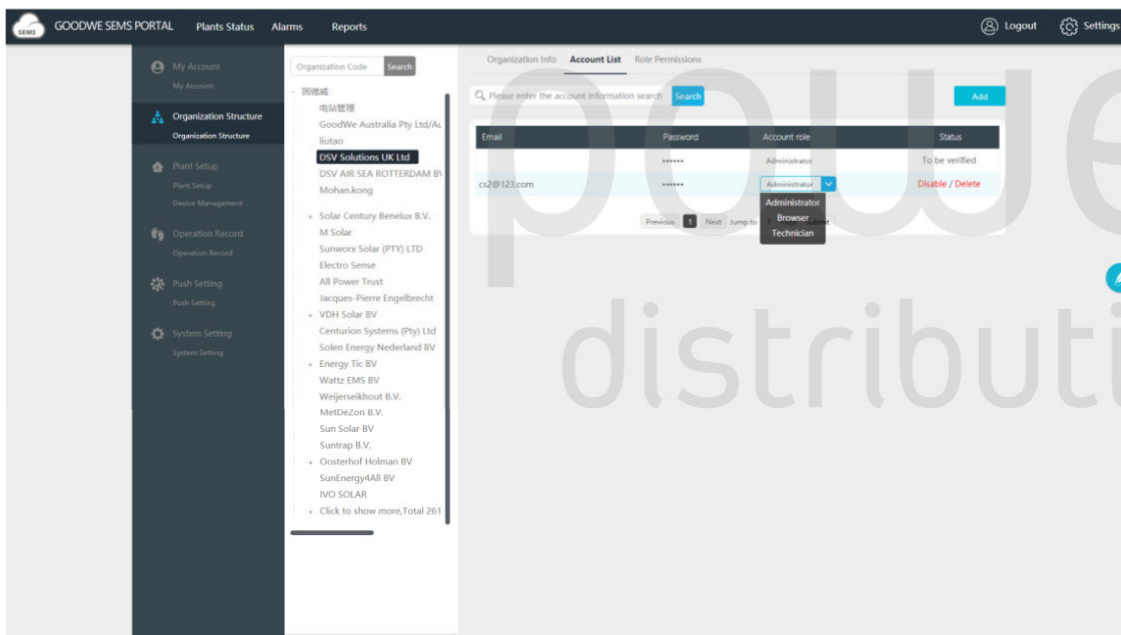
SEMS GOODWE SEMS PORTAL Plants Status Alarms Reports

Logout Settings

My Account
My Account

Organization Structure
Organization Structure

Plant Setup
Plant Setup
Device Management

Operation Record
Operation Record

Push Setting
Push Setting

System Setting
System Setting

Organization Code Search

固德威
电站管理
GoodWe Australia Pty Ltd/Au
liutao
DSV Solutions UK Ltd
DSV AIR SEA ROTTERDAM B\
Mohan.kong
+ Solar Century Benelux B.V.
M Solar
Sunworx Solar (PTY) LTD
Electro Sense
All Power Trust
Jacques-Pierre Engelbrecht
+ VDH Solar BV
Centurion Systems (Pty) Ltd
Solen Energy Nederland BV
+ Energy Tic BV
Wattz EMS BV
Weijerseikhout B.V.
MetDeZon B.V.
Sun Solar BV
Suntrap B.V.
+ Oosterhof Holman BV
SunEnergy4All BV
IVO SOLAR
+ Click to show more,Total 261

Organization Info Account List Role Permissions

Please enter the account information search Search

Add

| Email | Password | Account role | Status |
|---|---|---|---|
| | •••••• | Administrator | To be verified |
| cs2@123.com | •••••• | Administrator | Disable / Delete |

Administrator
Browser
Technician

Previous 1 Next Jump to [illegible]

powe
distributi